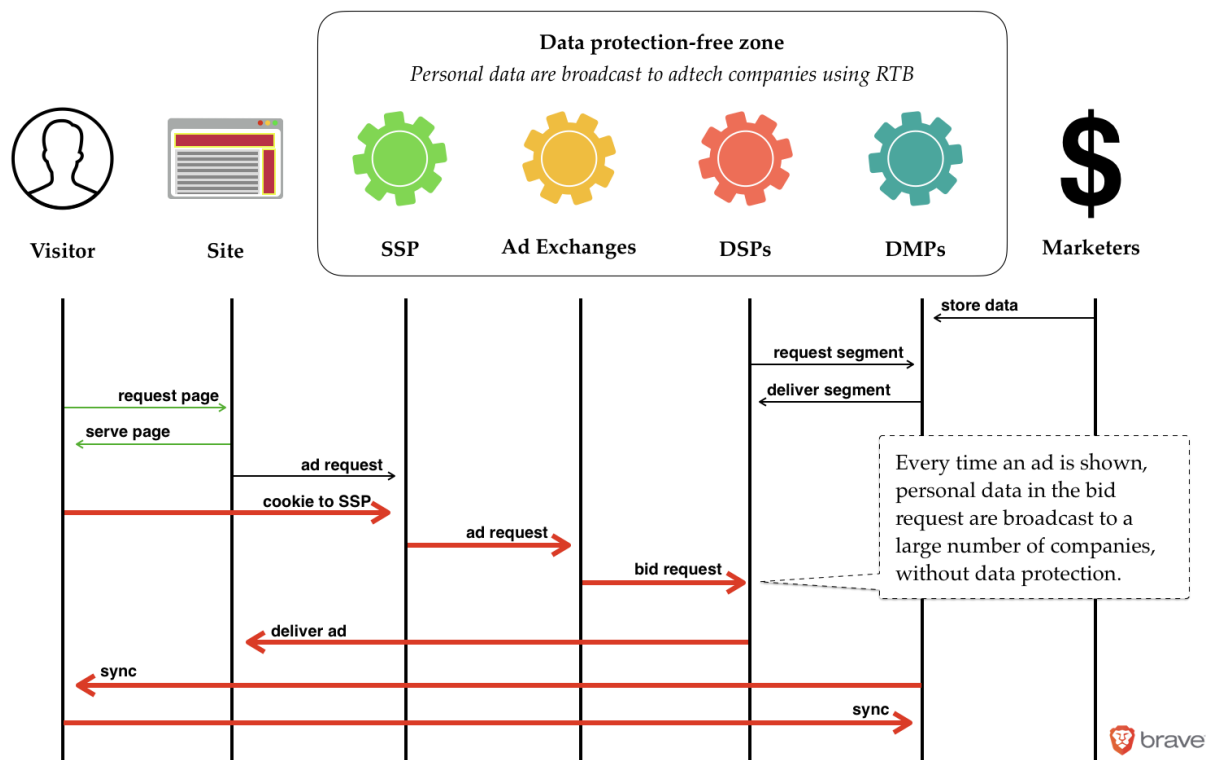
Data protection-free zone

*Personal data are broadcast to adtech companies using RTB*

$

Visitor

Site

SSP

Ad Exchanges

DSPs

DMPs

Marketers

store data

request segment

deliver segment

request page

serve page

ad request

cookie to SSP

ad request

bid request

Every time an ad is shown, personal data in the bid request are broadcast to a large number of companies, without data protection.

deliver ad

sync

sync

brave